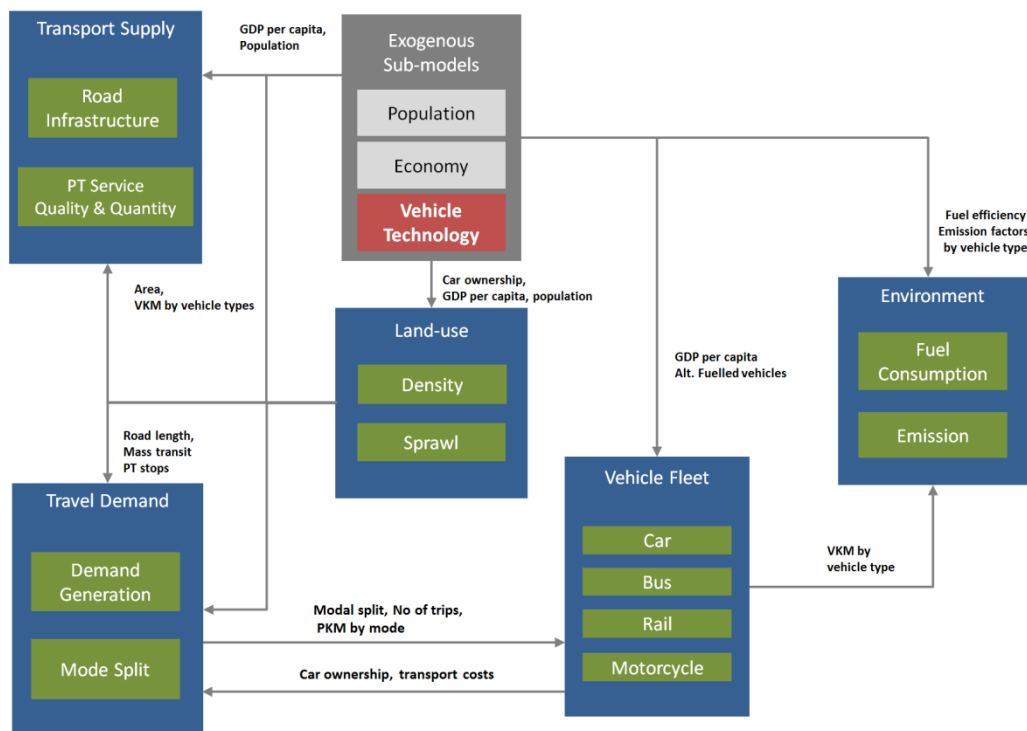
Transport Supply

Road Infrastructure

PT Service Quality & Quantity

GDP per capita, Population

Exogenous Sub-models

Population

Economy

Vehicle Technology

Fuel efficiency
Emission factors
by vehicle type

Area,
VKM by vehicle types

Car ownership,
GDP per capita, population

Environment

Fuel Consumption

Emission

Land-use

Density

Sprawl

GDP per capita
Alt. Fuelled vehicles

Road length,
Mass transit
PT stops

Travel Demand

Demand Generation

Mode Split

Vehicle Fleet

Car

Bus

Rail

Motorcycle

VKM by
vehicle type

Modal split, No of trips,
PKM by mode

Car ownership, transport costs